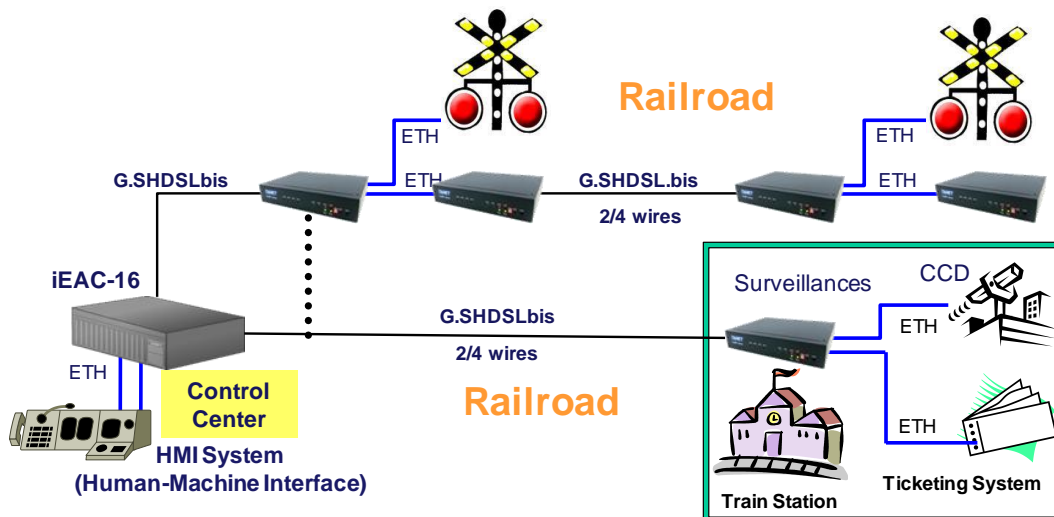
Railroad

ETH

ETH

G.SHDSLbis

ETH

G.SHDSL.bis

ETH

2/4 wires

iEAC-16

Surveillances

CCD

G.SHDSLbis

ETH

2/4 wires

ETH

Control Center

Railroad

ETH

HMI System (Human-Machine Interface)

Train Station

Ticketing System